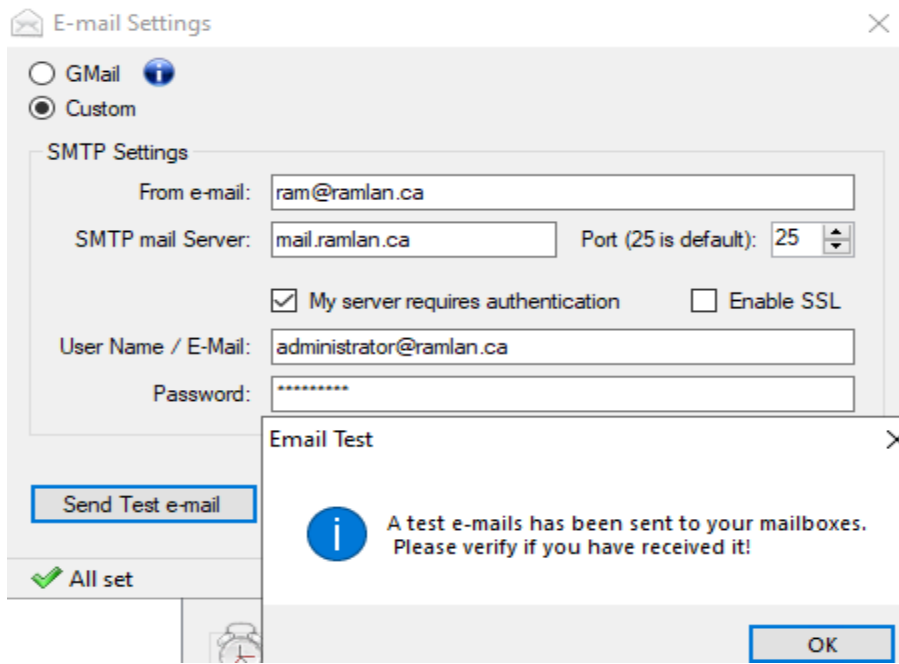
E-mail Settings

GMail

Custom

SMTP Settings

From e-mail: ram@ramlan.ca

SMTP mail Server: mail.ramlan.ca

Port (25 is default): 25

My server requires authentication

Enable SSL

User Name / E-Mail: administrator@ramlan.ca

Password: *********

Send Test e-mail

All set

Email Test

A test e-mails has been sent to your mailboxes. Please verify if you have received it!

OK